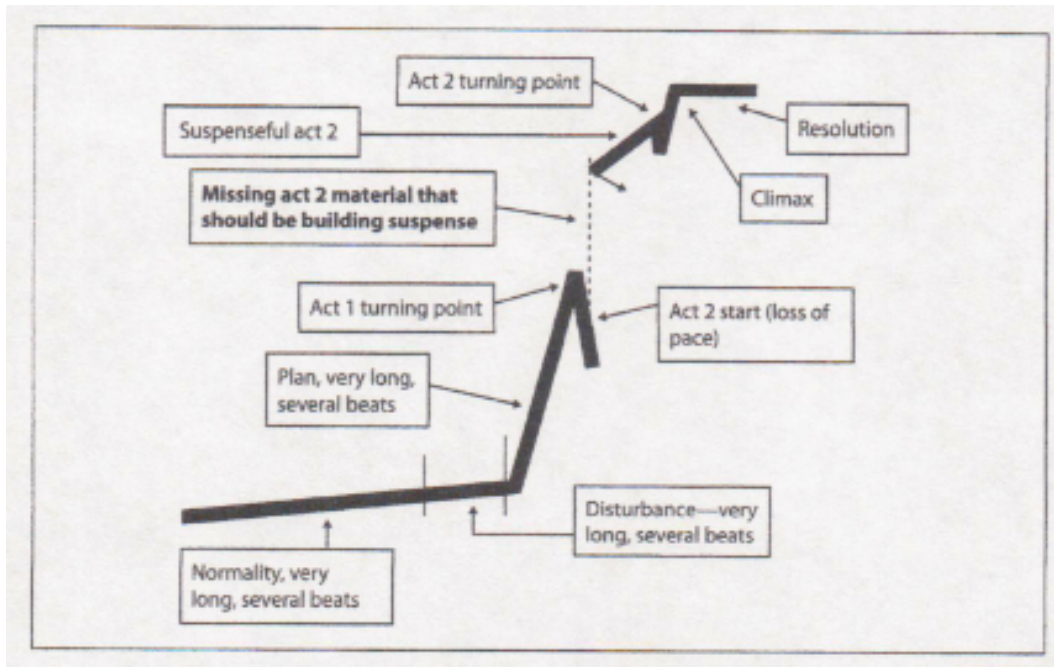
Act 2 turning point

Suspenseful act 2

Resolution

Missing act 2 material that should be building suspense

Climax

Act 1 turning point

Act 2 start (loss of pace)

Plan, very long, several beats

Disturbance—very long, several beats

Normality, very long, several beats